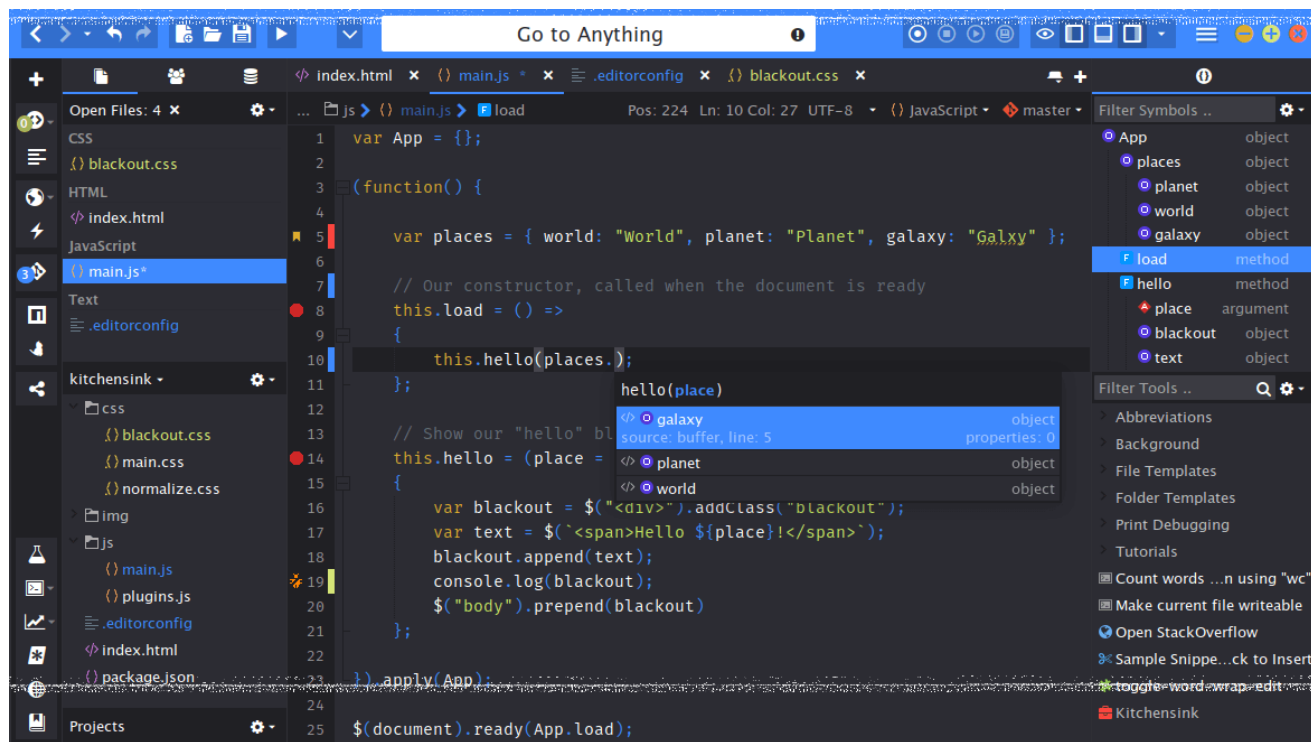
Go to Anything

index.html ✕ main.js * ✕ .editorconfig ✕ blackout.css ✕

Open Files: 4 ✕
CSS
blackout.css
HTML
index.html
JavaScript
main.js*
Text
.editorconfig

kitchensink
css
blackout.css
main.css
normalize.css
img
js
main.js
plugins.js
.editorconfig
index.html
package.json

Projects

... js main.js load Pos: 224 Ln: 10 Col: 27 UTF-8 JavaScript master

1 var App = {};
2
3 (function() {
4
5 var places = { world: "World", planet: "Planet", galaxy: "Galxy" };
6
7 // Our constructor, called when the document is ready
8 this.load = () =>
9 {
10 this.hello(places.);
11 };
12
13 // Show our "hello" bl
14 this.hello = (place =
15 {
16 var blackout = $("<div>").addClass("blackout");
17 var text = $(`<span>Hello ${place}!</span>`);
18 blackout.append(text);
19 console.log(blackout);
20 $("body").prepend(blackout)
21 };
22
23 }).apply(App);
24
25 $(document).ready(App.load);

hello(place)
galaxy object
source: buffer, line: 5 properties: 0
planet object
world object

Filter Symbols ..
App object
places object
planet object
world object
galaxy object
load method
hello method
place argument
blackout object
text object

Filter Tools ..
Abbreviations
Background
File Templates
Folder Templates
Print Debugging
Tutorials
Count words …n using "wc"
Make current file writeable
Open StackOverflow
Sample Snippe…ck to Insert
toggle-word-wrap-edit
Kitchensink